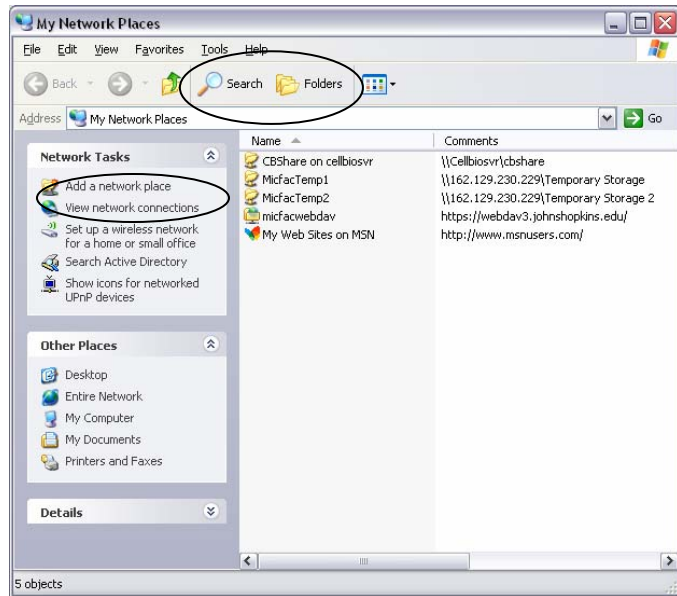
My Network Places

File Edit View Favorites Tools Help

Back Search Folders

Address My Network Places Go

Network Tasks

Add a network place
View network connections
Set up a wireless network for a home or small office
Search Active Directory
Show icons for networked UPnP devices

Other Places

Desktop
Entire Network
My Computer
My Documents
Printers and Faxes

Details

| Name | Comments |
|---|---|
| CBShare on cellbiosvr | \\Cellbiosvr\cbshare |
| MicfacTemp1 | \\162.129.230.229\Temporary Storage |
| MicfacTemp2 | \\162.129.230.229\Temporary Storage 2 |
| micfacwebdav | https://webdav3.johnshopkins.edu/ |
| My Web Sites on MSN | http://www.msnusers.com/ |

5 objects